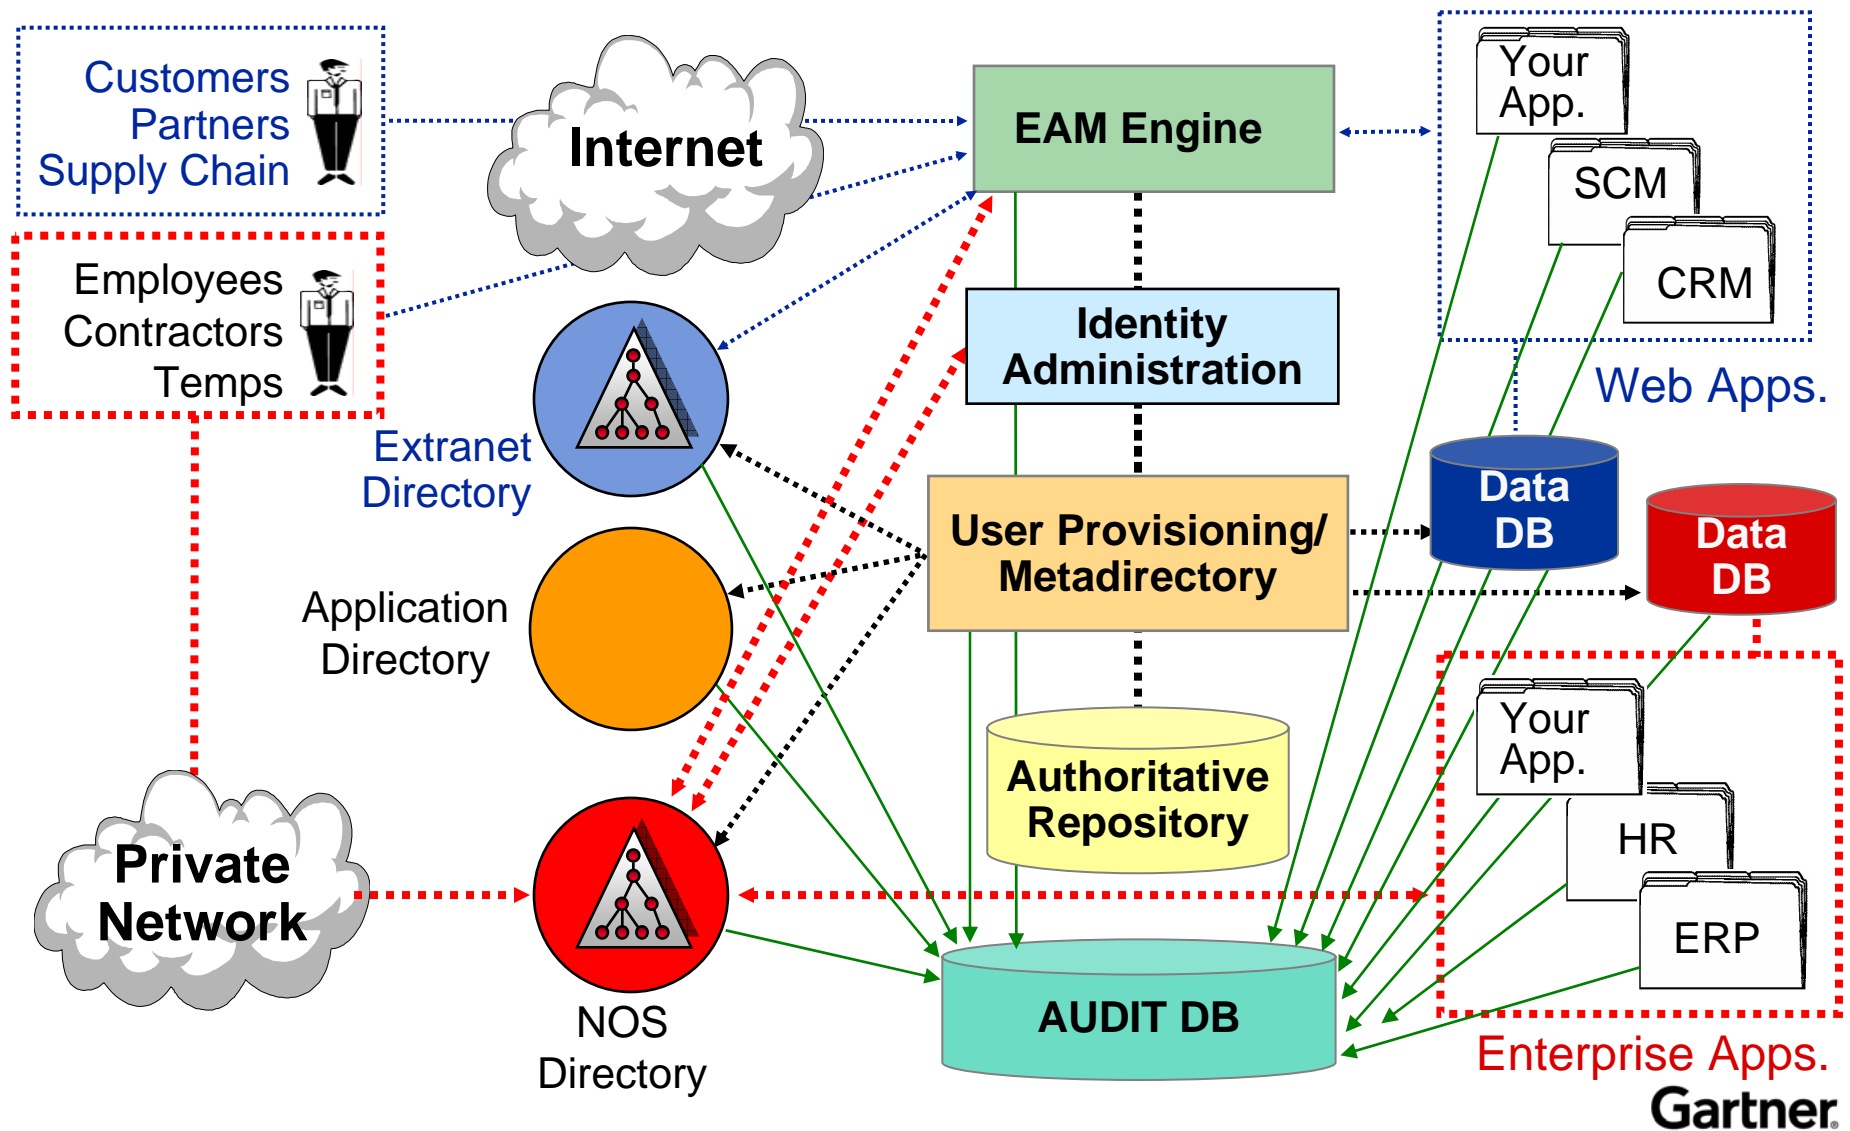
Customers
Partners
Supply Chain

Internet

EAM Engine

Your App.

SCM

CRM

Employees
Contractors
Temps

Identity Administration

Web Apps.

Extranet Directory

Data DB

User Provisioning/ Metadirectory

Data DB

Application Directory

Your App.

Authoritative Repository

HR

Private Network

ERP

AUDIT DB

NOS Directory

Enterprise Apps.

Gartner